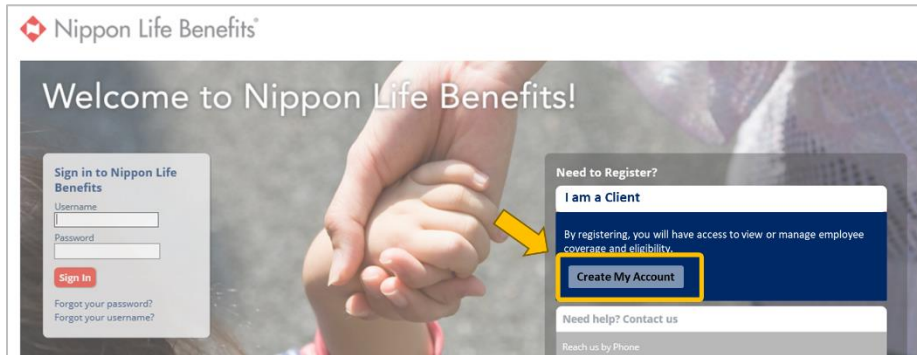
Nippon Life Benefits®

Welcome to Nippon Life Benefits!

Sign in to Nippon Life Benefits
Username
Password
Sign In
Forgot your password?
Forgot your username?

Need to Register?
I am a Client
By registering, you will have access to view or manage employee coverage and eligibility.
Create My Account

Need help? Contact us
Reach us by Phone